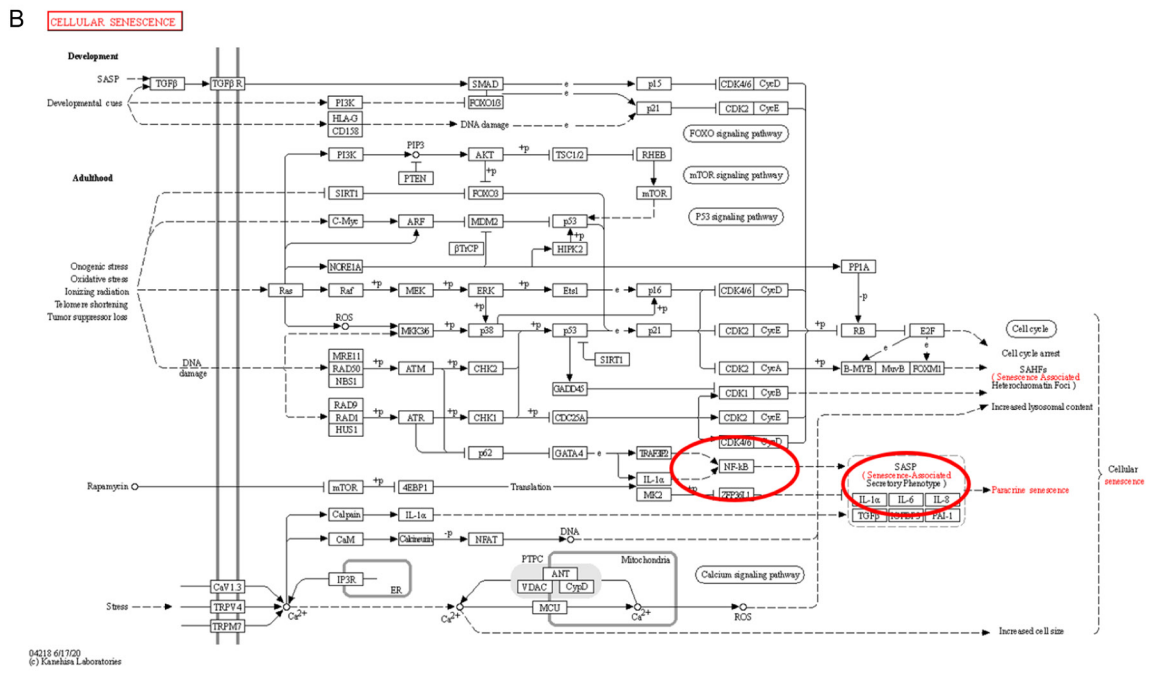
B

CELLULAR SENESCENCE

Development

SASP
TGFβ
TGFβR
SMAD
p15
CDK4/6
CycD
Developmental cues
PI3K
FOXO1/3
p21
CDK2
CycE
HLA-G
CD158
DNA damage
FOXO signaling pathway

Adulthood

PI3K
PIP3
PTEN
AKT
+p
TSC1/2
RHEB
+p
mTOR signaling pathway
SIRT1
FOXO3
mTOR
C-Myc
ARF
MDM2
p53
P53 signaling pathway
βTrCP
+p
HIPK2

Oncogenic stress
Oxidative stress
Ionizing radiation
Telomere shortening
Tumor suppressor loss

NCRE1A
PP1A
Ras
Raf
+p
MEK
+p
ERK
+p
Ets1
p16
CDK4/6
CycD
-p
+p
+p
ROS
MKK3/6
+p
p38
+p
p53
p21
CDK2
CycE
+p
RB
E2F
Cell cycle
Cell cycle arrest
SIRT1
DNA damage
MRE11
RAD50
NBS1
+p
ATM
+p
CHK2
CDK2
CycA
+p
B-MYB
MuvB
FOXM1
SAHFs
( Senescence Associated Heterochromatin Foci )
GADD45
CDK1
CycB
RAD9
RAD1
HUS1
+p
ATR
+p
CHK1
-p
CDC25A
CDK2
CycE
Increased lysosomal content
p62
GATA4
TRAF3IP2
CDK4/6
CycD
NF-kB
SASP
( Senescence-Associated Secretory Phenotype )
IL-1α
Cellular senescence
Rapamycin
mTOR
+p
4EBP1
Translation
MK2
+p
ZFP36L1
IL-1α
IL-6
IL-8
Paracrine senescence
Calpain
IL-1α
TGFβ
IGFBP3
PAI-1
CaM
Calcineurin
-p
NFAT
DNA
PTPC
Mitochondria
ANT
VDAC
CypD
Calcium signaling pathway
IP3R
ER
CaV1.3
Stress
TRPV4
Ca2+
Ca2+
MCU
Ca2+
ROS
TRPM7
Increased cell size

04218 6/17/20
(c) Kanehisa Laboratories